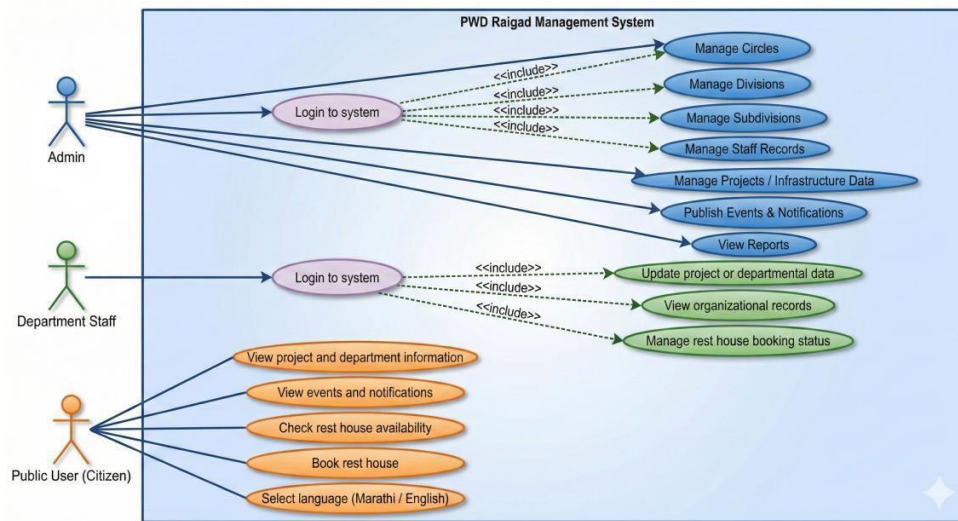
PWD Raigad Management System

Admin

Login to system

<<include>>
<<include>>
<<include>>
<<include>>

Manage Circles
Manage Divisions
Manage Subdivisions
Manage Staff Records
Manage Projects / Infrastructure Data
Publish Events & Notifications
View Reports

Department Staff

Login to system

<<include>>
<<include>>
<<include>>

Update project or departmental data
View organizational records
Manage rest house booking status

Public User (Citizen)

View project and department information
View events and notifications
Check rest house availability
Book rest house
Select language (Marathi / English)